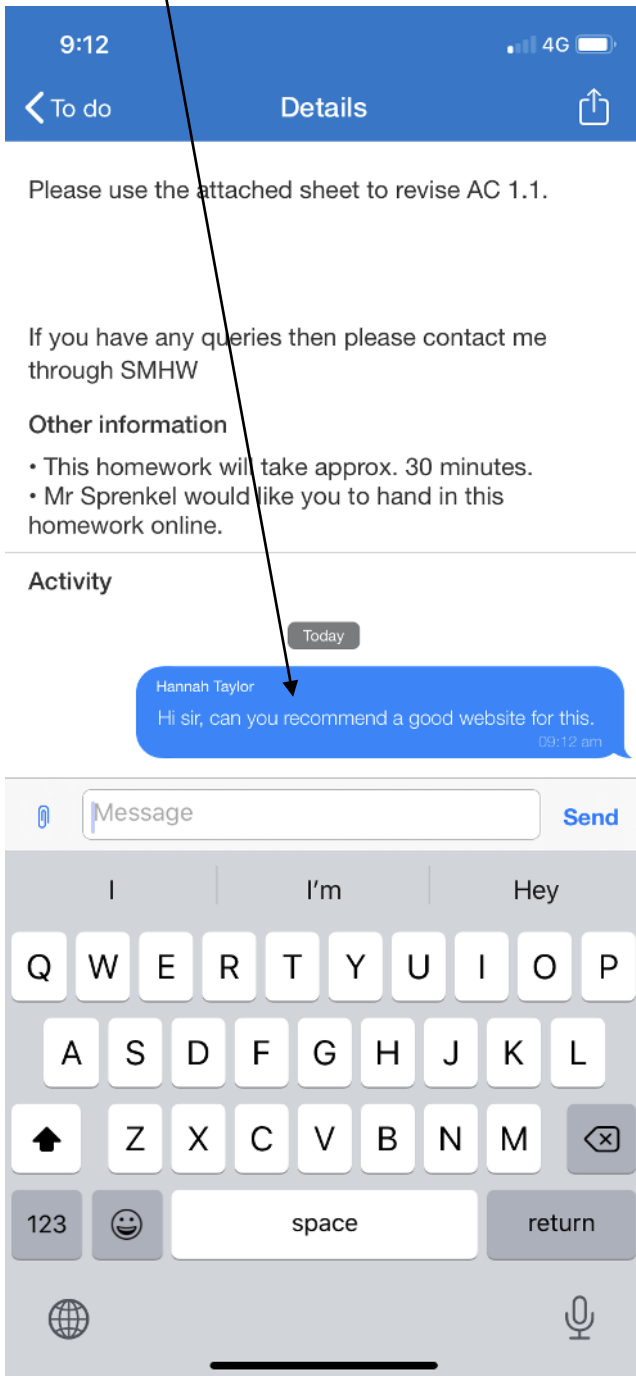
9:12

4G

To do

Details

Please use the attached sheet to revise AC 1.1.

If you have any queries then please contact me through SMHW

Other information

• This homework will take approx. 30 minutes.
• Mr Sprenkel would like you to hand in this homework online.

Activity

Today

Hannah Taylor

Hi sir, can you recommend a good website for this.

09:12 am

Message

Send

I

I'm

Hey

Q W E R T Y U I O P

A S D F G H J K L

Z X C V B N M

123

space

return